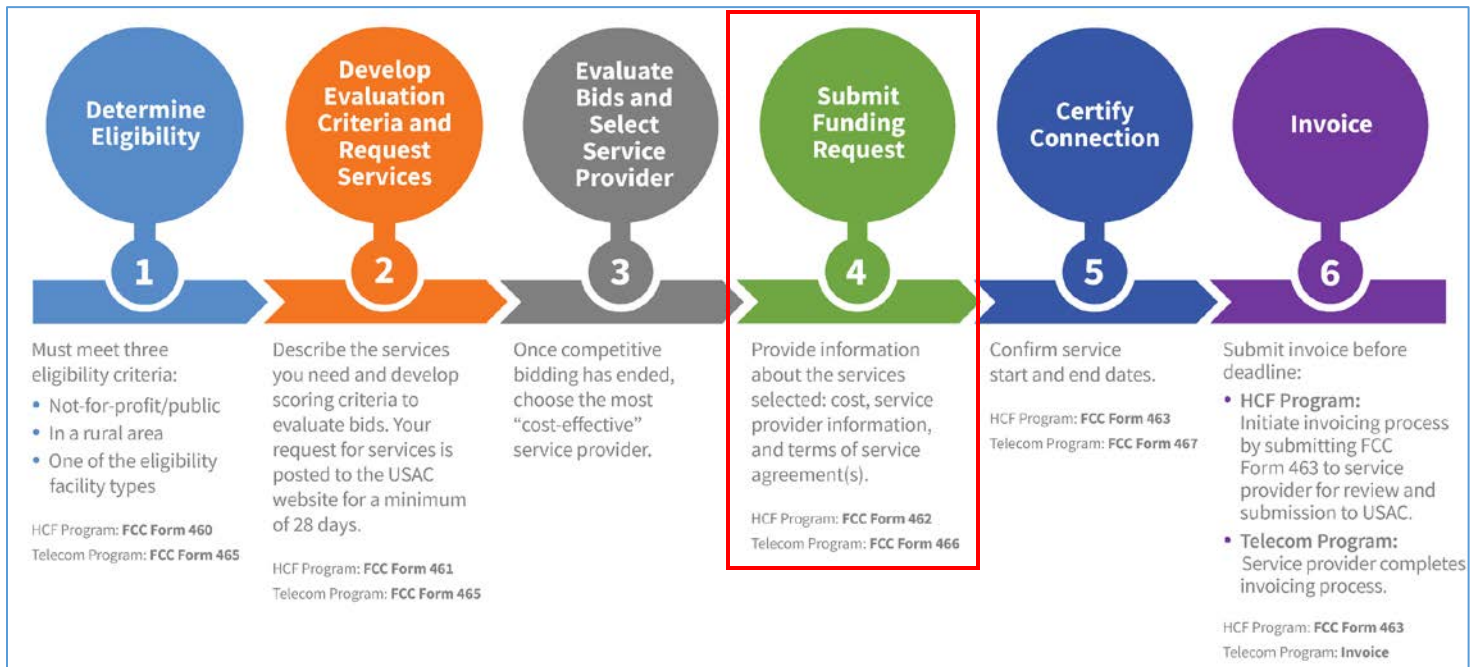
Determine Eligibility

1

Must meet three eligibility criteria:

- Not-for-profit/public
- In a rural area
- One of the eligibility facility types

HCF Program: FCC Form 460
Telecom Program: FCC Form 465

Develop Evaluation Criteria and Request Services

2

Describe the services you need and develop scoring criteria to evaluate bids. Your request for services is posted to the USAC website for a minimum of 28 days.

HCF Program: FCC Form 461
Telecom Program: FCC Form 465

Evaluate Bids and Select Service Provider

3

Once competitive bidding has ended, choose the most "cost-effective" service provider.

Submit Funding Request

4

Provide information about the services selected: cost, service provider information, and terms of service agreement(s).

HCF Program: FCC Form 462
Telecom Program: FCC Form 466

Certify Connection

5

Confirm service start and end dates.

HCF Program: FCC Form 463
Telecom Program: FCC Form 467

Invoice

6

Submit invoice before deadline:

- HCF Program: Initiate invoicing process by submitting FCC Form 463 to service provider for review and submission to USAC.
- Telecom Program: Service provider completes invoicing process.

HCF Program: FCC Form 463
Telecom Program: Invoice